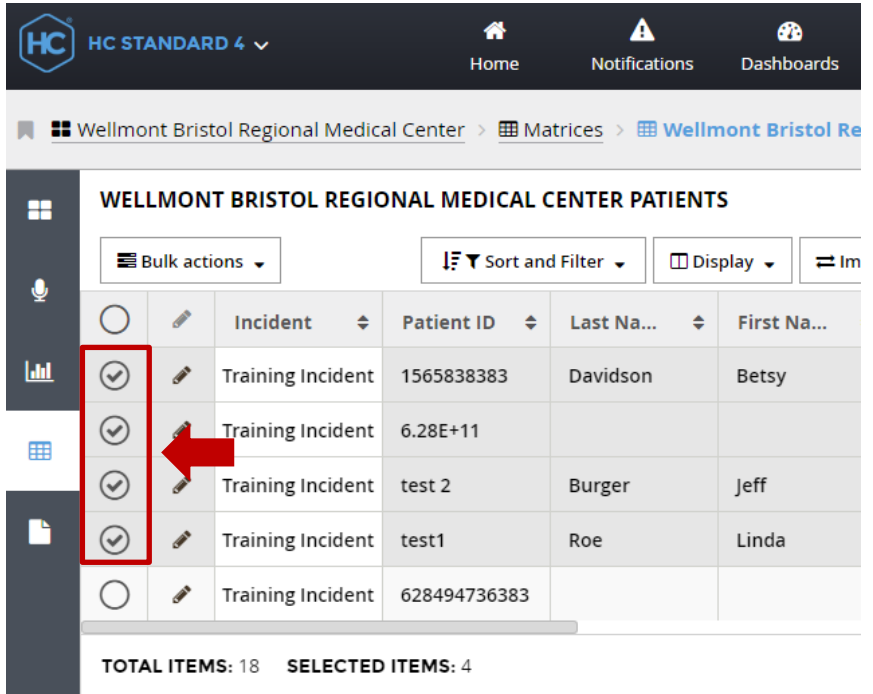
HC HC STANDARD 4

Home Notifications Dashboards

Wellmont Bristol Regional Medical Center > Matrices > Wellmont Bristol Re

WELLMONT BRISTOL REGIONAL MEDICAL CENTER PATIENTS

Bulk actions | Sort and Filter | Display | Im

| | | Incident | Patient ID | Last Na... | First Na... |
|---|---|---|---|---|---|
| | | Training Incident | 1565838383 | Davidson | Betsy |
| | | Training Incident | 6.28E+11 | | |
| | | Training Incident | test 2 | Burger | Jeff |
| | | Training Incident | test1 | Roe | Linda |
| | | Training Incident | 628494736383 | | |

TOTAL ITEMS: 18 SELECTED ITEMS: 4